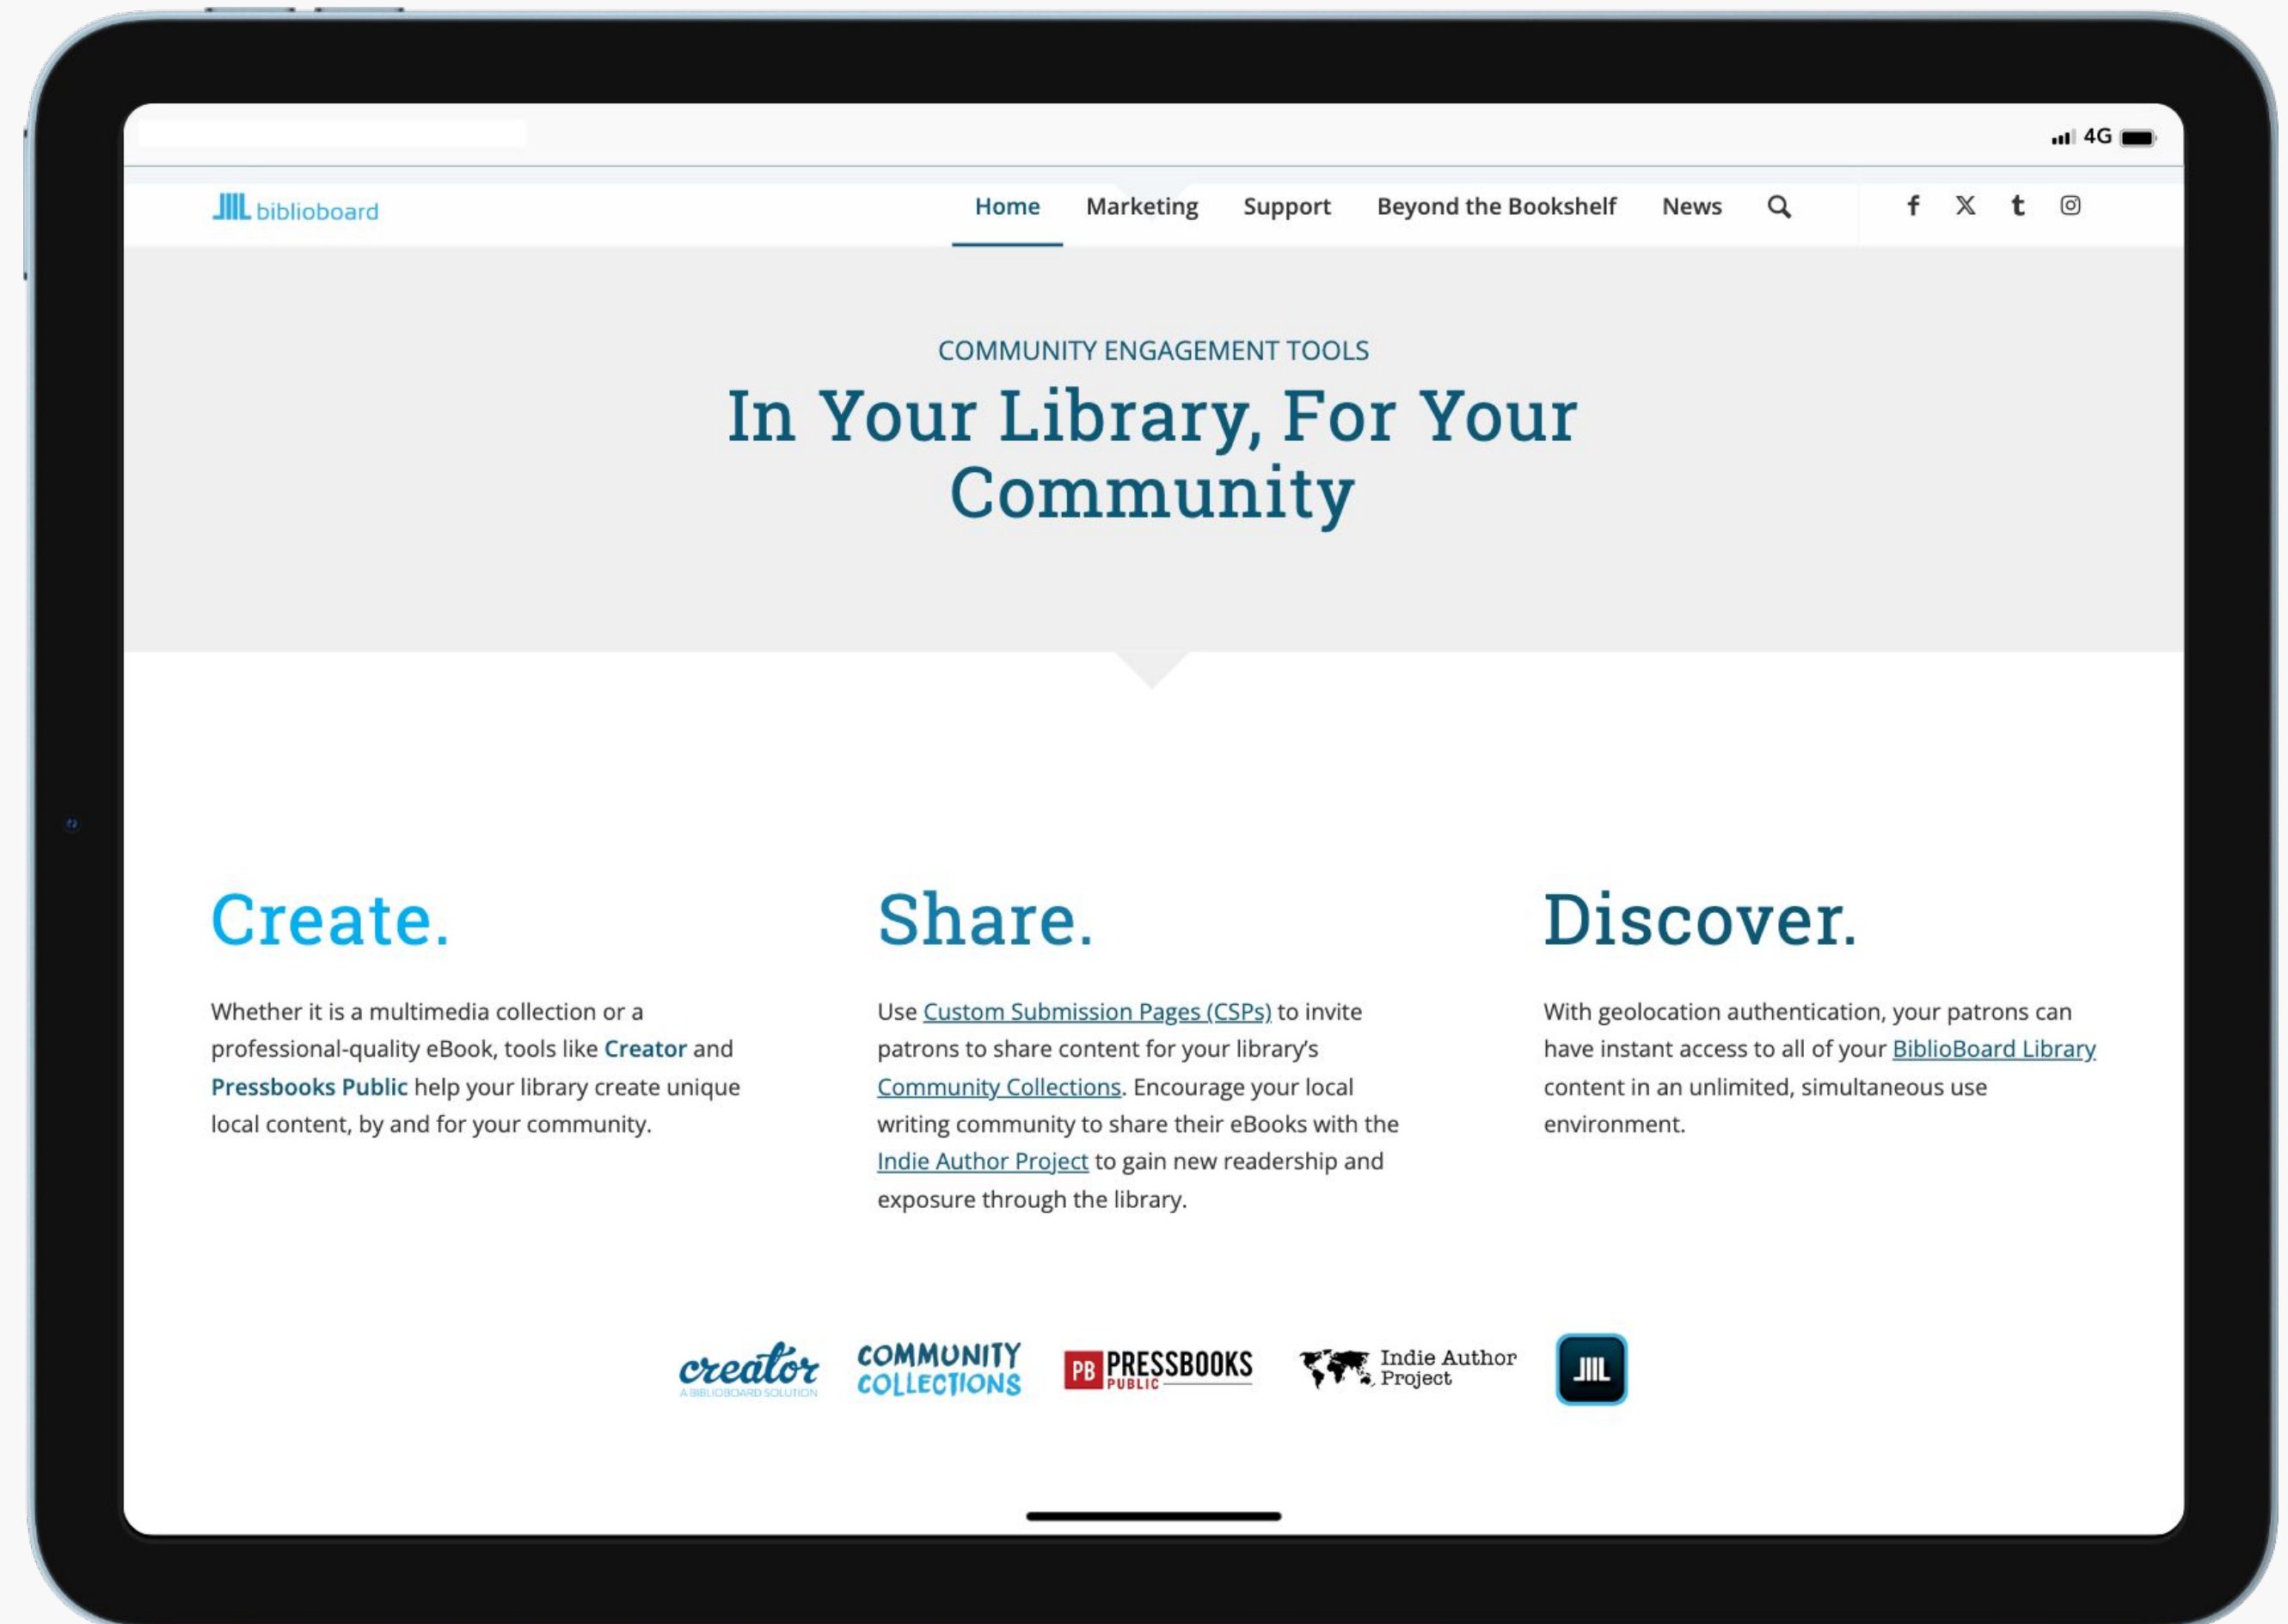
4G

biblioboard

Home Marketing Support Beyond the Bookshelf News

COMMUNITY ENGAGEMENT TOOLS

In Your Library, For Your Community

Create.

Whether it is a multimedia collection or a professional-quality eBook, tools like Creator and Pressbooks Public help your library create unique local content, by and for your community.

Share.

Use Custom Submission Pages (CSPs) to invite patrons to share content for your library's Community Collections. Encourage your local writing community to share their eBooks with the Indie Author Project to gain new readership and exposure through the library.

Discover.

With geolocation authentication, your patrons can have instant access to all of your BiblioBoard Library content in an unlimited, simultaneous use environment.

creator A BIBLIOBOARD SOLUTION

COMMUNITY COLLECTIONS

PB PRESSBOOKS PUBLIC

Indie Author Project